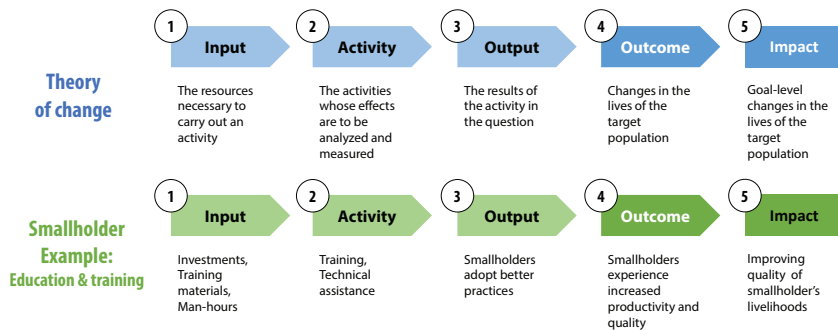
Theory of change

1 Input
The resources necessary to carry out an activity

2 Activity
The activities whose effects are to be analyzed and measured

3 Output
The results of the activity in the question

4 Outcome
Changes in the lives of the target population

5 Impact
Goal-level changes in the lives of the target population

Smallholder Example: Education & training

1 Input
Investments, Training materials, Man-hours

2 Activity
Training, Technical assistance

3 Output
Smallholders adopt better practices

4 Outcome
Smallholders experience increased productivity and quality

5 Impact
Improving quality of smallholder's livelihoods